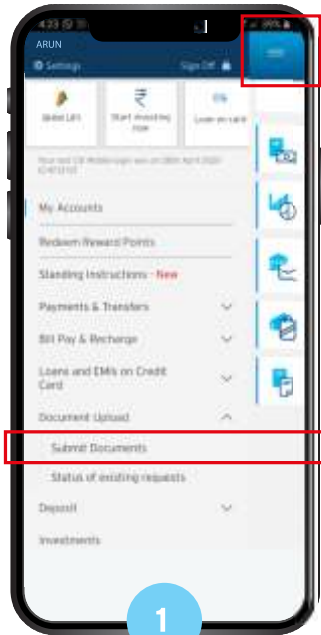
4:23
ARUN
Settings
Sign Off

Gold Lift
Start investing now
Loan on card

Your last CB Mobile login was on 28th April 2020 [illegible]

My Accounts
Redeem Reward Points
Standing Instructions - New
Payments & Transfers
Bill Pay & Recharge
Loans and EMIs on Credit Card
Document Upload
Submit Documents
Status of existing requests
Deposit
Investments

1